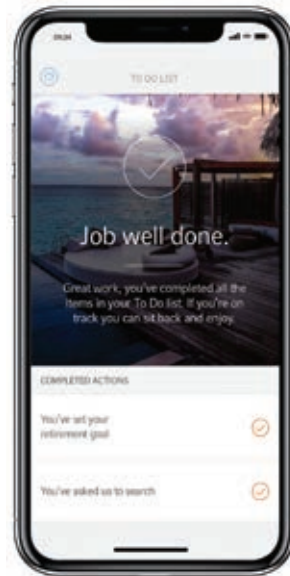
TO DO LIST

Job well done.

Great work, you've completed all the items in your To Do list. If you're on track you can sit back and enjoy.

COMPLETED ACTIONS

You've set your retirement goal

You've asked us to search